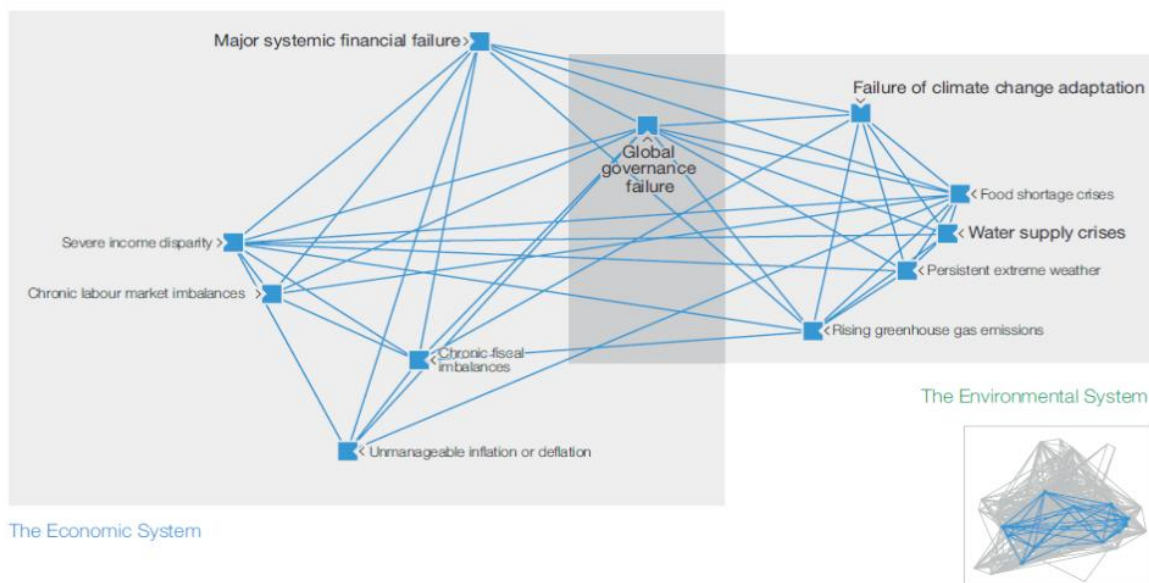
Major systemic financial failure >

Failure of climate change adaptation

Global governance failure

< Food shortage crises

< Water supply crises

Severe income disparity >

< Persistent extreme weather

Chronic labour market imbalances >

< Rising greenhouse gas emissions

< Chronic fiscal imbalances

The Environmental System

< Unmanageable inflation or deflation

The Economic System